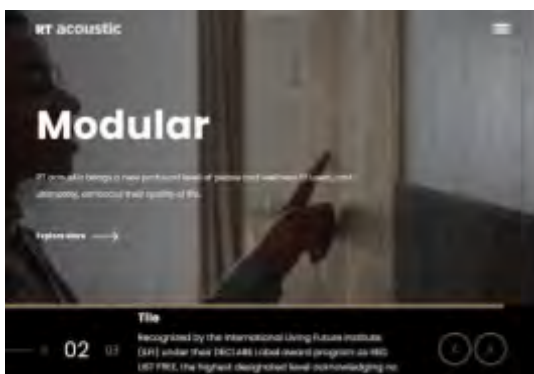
RT acoustic

Modular

RT acoustic brings a new profound level of peace and wellness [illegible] and ultimately, enhance their quality of life.

Explore more

01 02 03

Tile

Recognized by the International Living Future Institute (ILFI) under their DECLARE Label award program as RED LIST FREE, the highest designated level acknowledging no